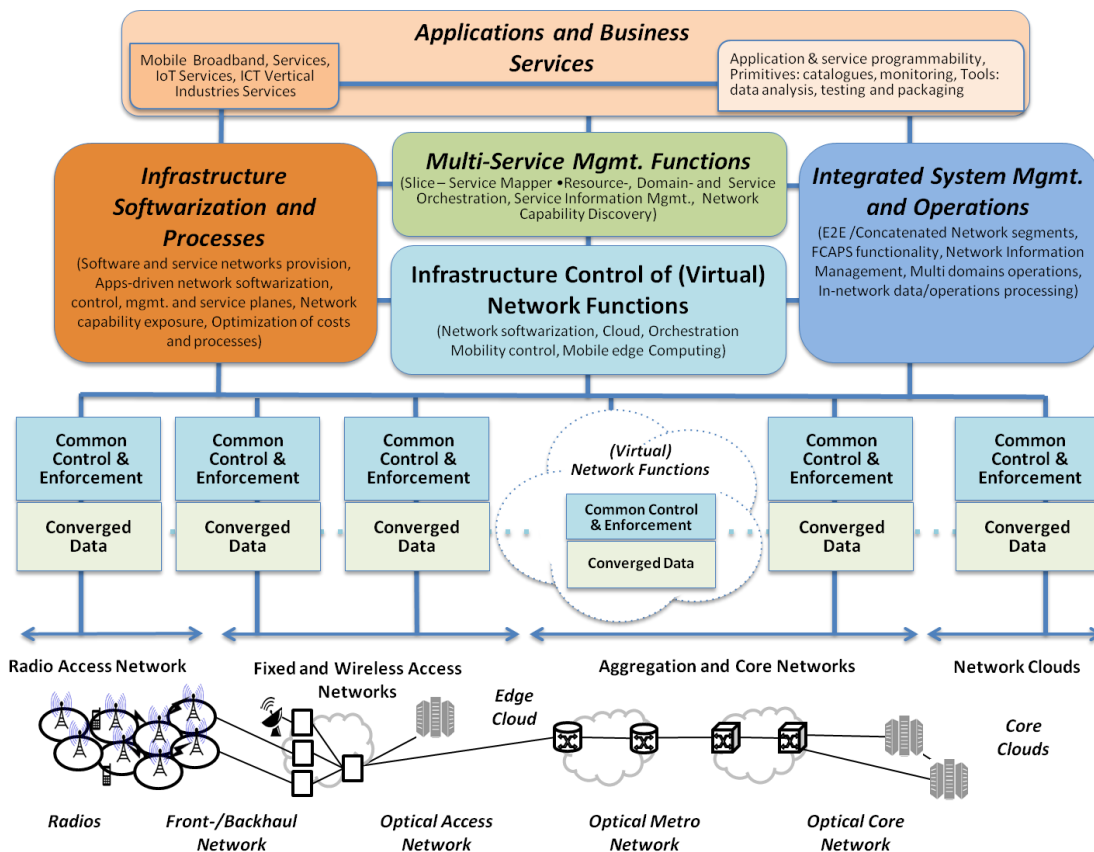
Applications and Business Services

Mobile Broadband, Services, IoT Services, ICT Vertical Industries Services

Application & service programmability, Primitives: catalogues, monitoring, Tools: data analysis, testing and packaging

Infrastructure Softwarization and Processes
(Software and service networks provision, Apps-driven network softwarization, control, mgmt. and service planes, Network capability exposure, Optimization of costs and processes)

Multi-Service Mgmt. Functions
(Slice – Service Mapper •Resource-, Domain- and Service Orchestration, Service Information Mgmt., Network Capability Discovery)

Infrastructure Control of (Virtual) Network Functions
(Network softwarization, Cloud, Orchestration Mobility control, Mobile edge Computing)

Integrated System Mgmt. and Operations
(E2E /Concatenated Network segments, FCAPS functionality, Network Information Management, Multi domains operations, In-network data/operations processing)

Common Control & Enforcement
Converged Data

Common Control & Enforcement
Converged Data

Common Control & Enforcement
Converged Data

(Virtual) Network Functions
Common Control & Enforcement
Converged Data

Common Control & Enforcement
Converged Data

Common Control & Enforcement
Converged Data

Radio Access Network
Fixed and Wireless Access Networks
Aggregation and Core Networks
Network Clouds

Edge Cloud
Core Clouds

Radios
Front-/Backhaul Network
Optical Access Network
Optical Metro Network
Optical Core Network